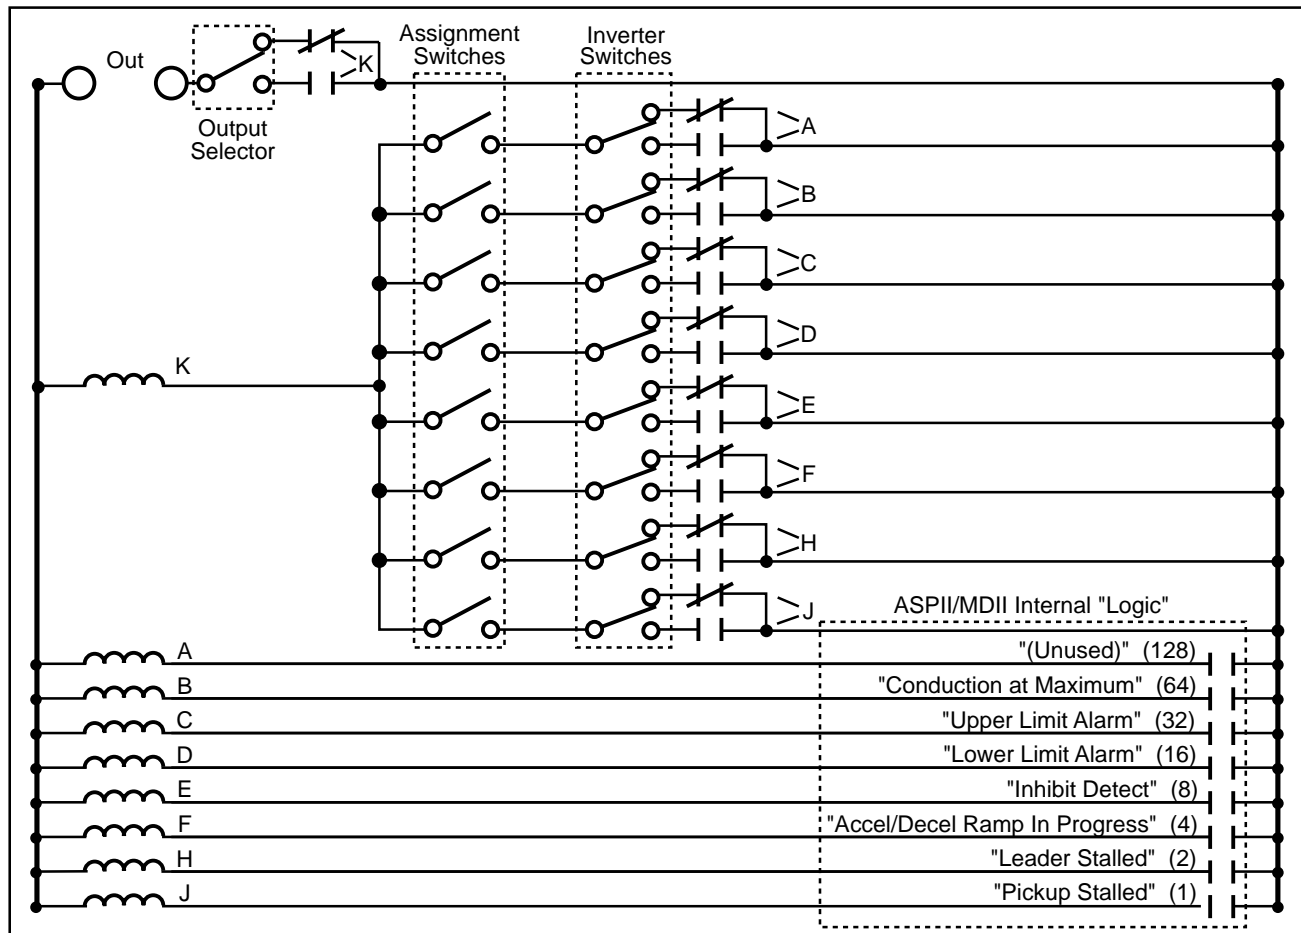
Out

Output Selector

K

Assignment Switches

Inverter Switches

A

B

C

D

E

F

H

J

K

ASPII/MDII Internal "Logic"

A "(Unused)" (128)

B "Conduction at Maximum" (64)

C "Upper Limit Alarm" (32)

D "Lower Limit Alarm" (16)

E "Inhibit Detect" (8)

F "Accel/Decel Ramp In Progress" (4)

H "Leader Stalled" (2)

J "Pickup Stalled" (1)